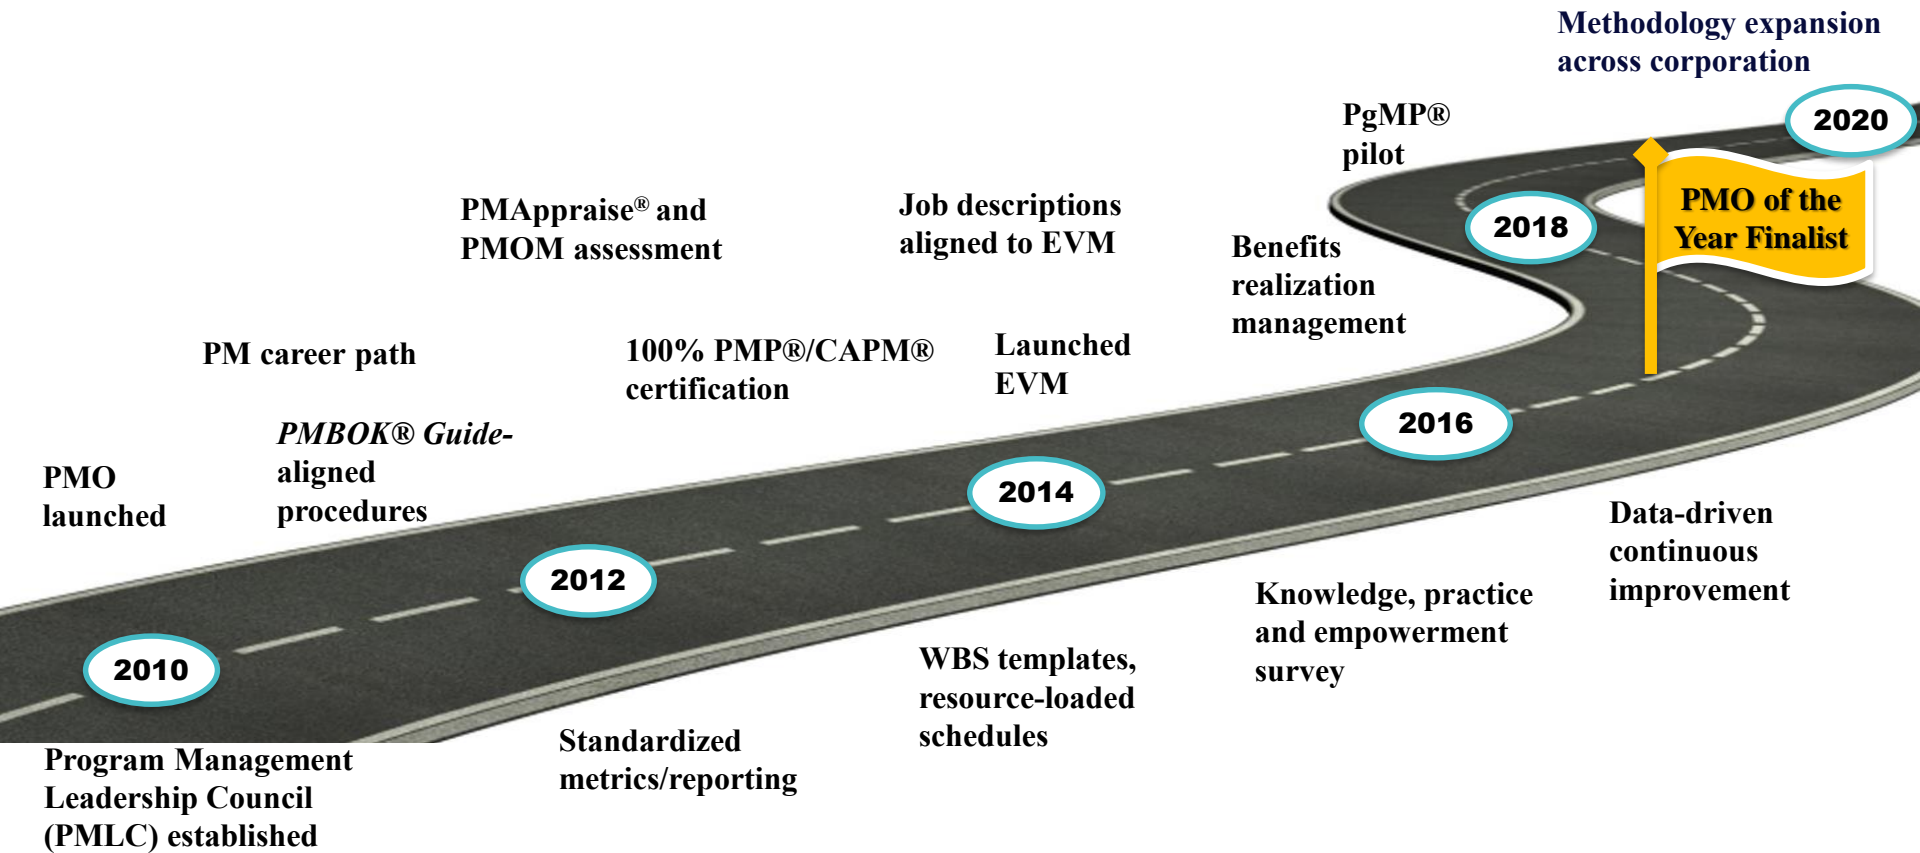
Methodology expansion across corporation

2020

PgMP® pilot

PMO of the Year Finalist

2018

PMAppraise® and PMOM assessment

Job descriptions aligned to EVM

Benefits realization management

PM career path

100% PMP®/CAPM® certification

Launched EVM

2016

*PMBOK® Guide*-aligned procedures

PMO launched

2014

Data-driven continuous improvement

2012

Knowledge, practice and empowerment survey

2010

WBS templates, resource-loaded schedules

Standardized metrics/reporting

Program Management Leadership Council (PMLC) established